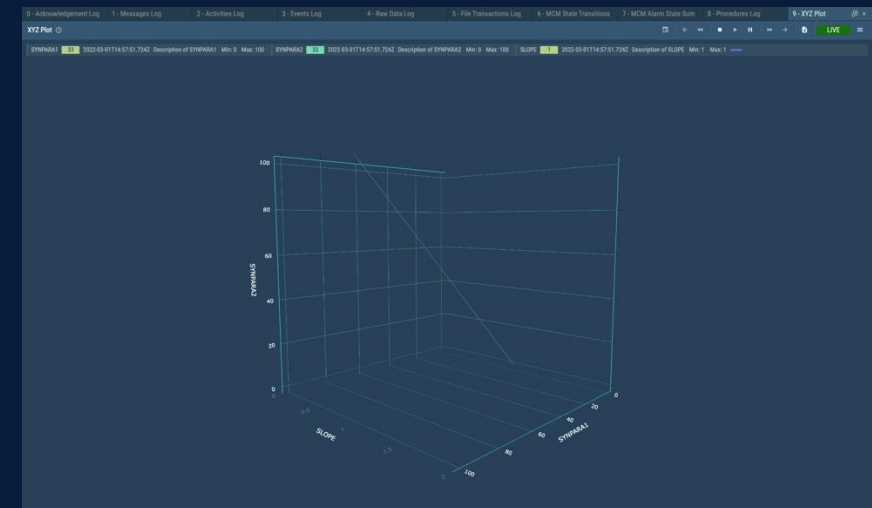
0 - Acknowledgement Log | 1 - Messages Log | 2 - Activities Log | 3 - Events Log | 4 - Raw Data Log | 5 - File Transactions Log | 6 - MCM State Transitions | 7 - MCM Alarm State Sum | 8 - Procedures Log | 9 - XYZ Plot

XYZ Plot

LIVE

SYNPARA1 33 2022-03-01T14:57:51.724Z Description of SYNPARA1 Min: 0 Max: 100 SYNPARA2 33 2022-03-01T14:57:51.724Z Description of SYNPARA2 Min: 0 Max: 100 SLOPE 1 2022-03-01T14:57:51.724Z Description of SLOPE Min: 1 Max: 1

100
80
60
40
20
0
SYNPARA2

0
0.5
1
1.5
2
SLOPE

0
20
40
60
80
100
SYNPARA1